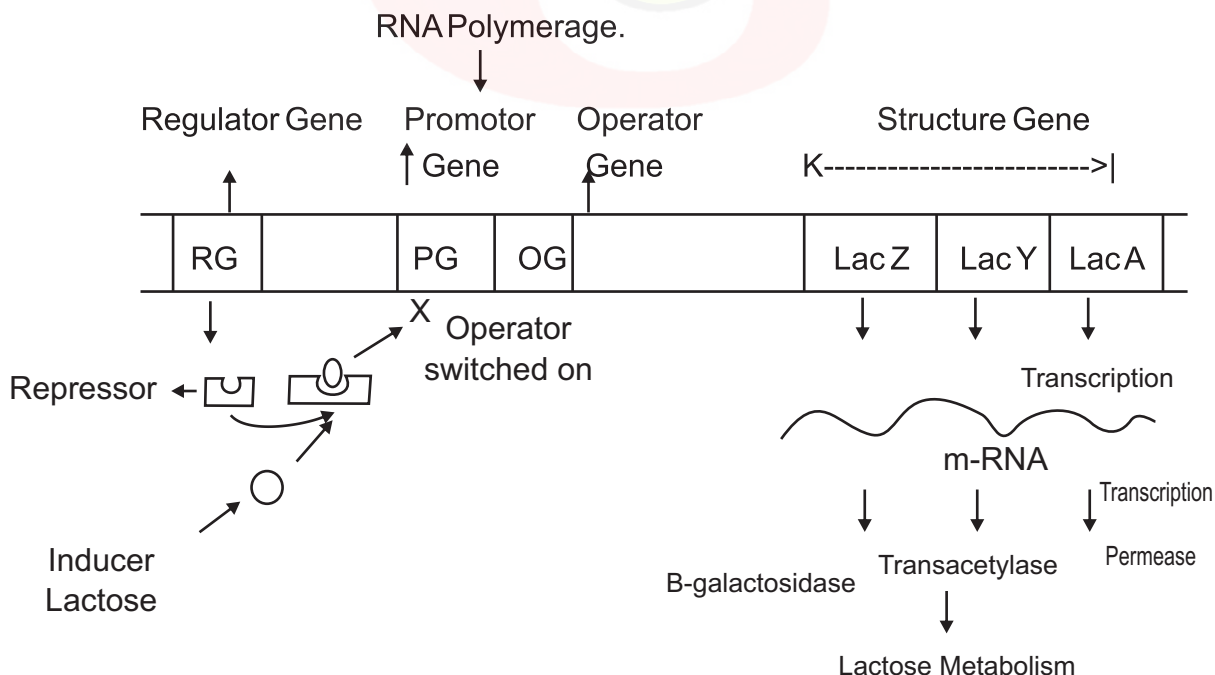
RNA Polymerage.

Regulator Gene

Promotor Gene

Operator Gene

Structure Gene

K------------------------->|

RG

PG

OG

Lac Z

Lac Y

Lac A

X

Operator switched on

Repressor

Transcription

m-RNA

Transcription

Inducer Lactose

B-galactosidase

Transacetylase

Permease

Lactose Metabolism